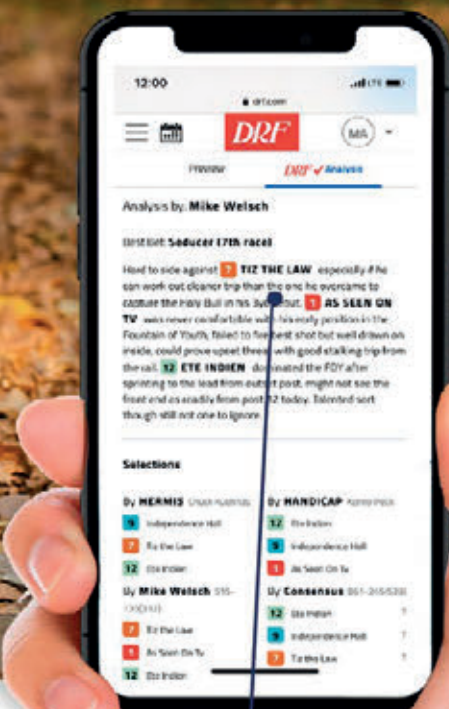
12:00

LTE

drf.com

DRF

MA

Preview

DRF ✓ Analysis

Analysis by: Mike Welsch

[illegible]: Seducer (7th race)

Hard to side against 7 TIZ THE LAW especially if he can work out cleaner trip than the one he overcame to capture the Holy Bull in his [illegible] out. 1 AS SEEN ON TV was never comfortable with his early position in the Fountain of Youth, failed to fire best shot but well drawn on inside, could prove upset threat with good stalking trip from the rail. 12 ETE INDIEN dominated the FOY after sprinting to the lead from outside post, might not see the front end as readily from post 12 today. Talented sort though still not one to ignore.

Selections

By HERMIS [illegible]

9 Independence Hall

7 Tiz the Law

12 Ete Indien

By HANDICAP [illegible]

12 Ete Indien

9 Independence Hall

1 As Seen On Tv

By Mike Welsch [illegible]

7 Tiz the Law

1 As Seen On Tv

12 Ete Indien

By Consensus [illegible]

12 Ete Indien

9 Independence Hall

7 Tiz the Law